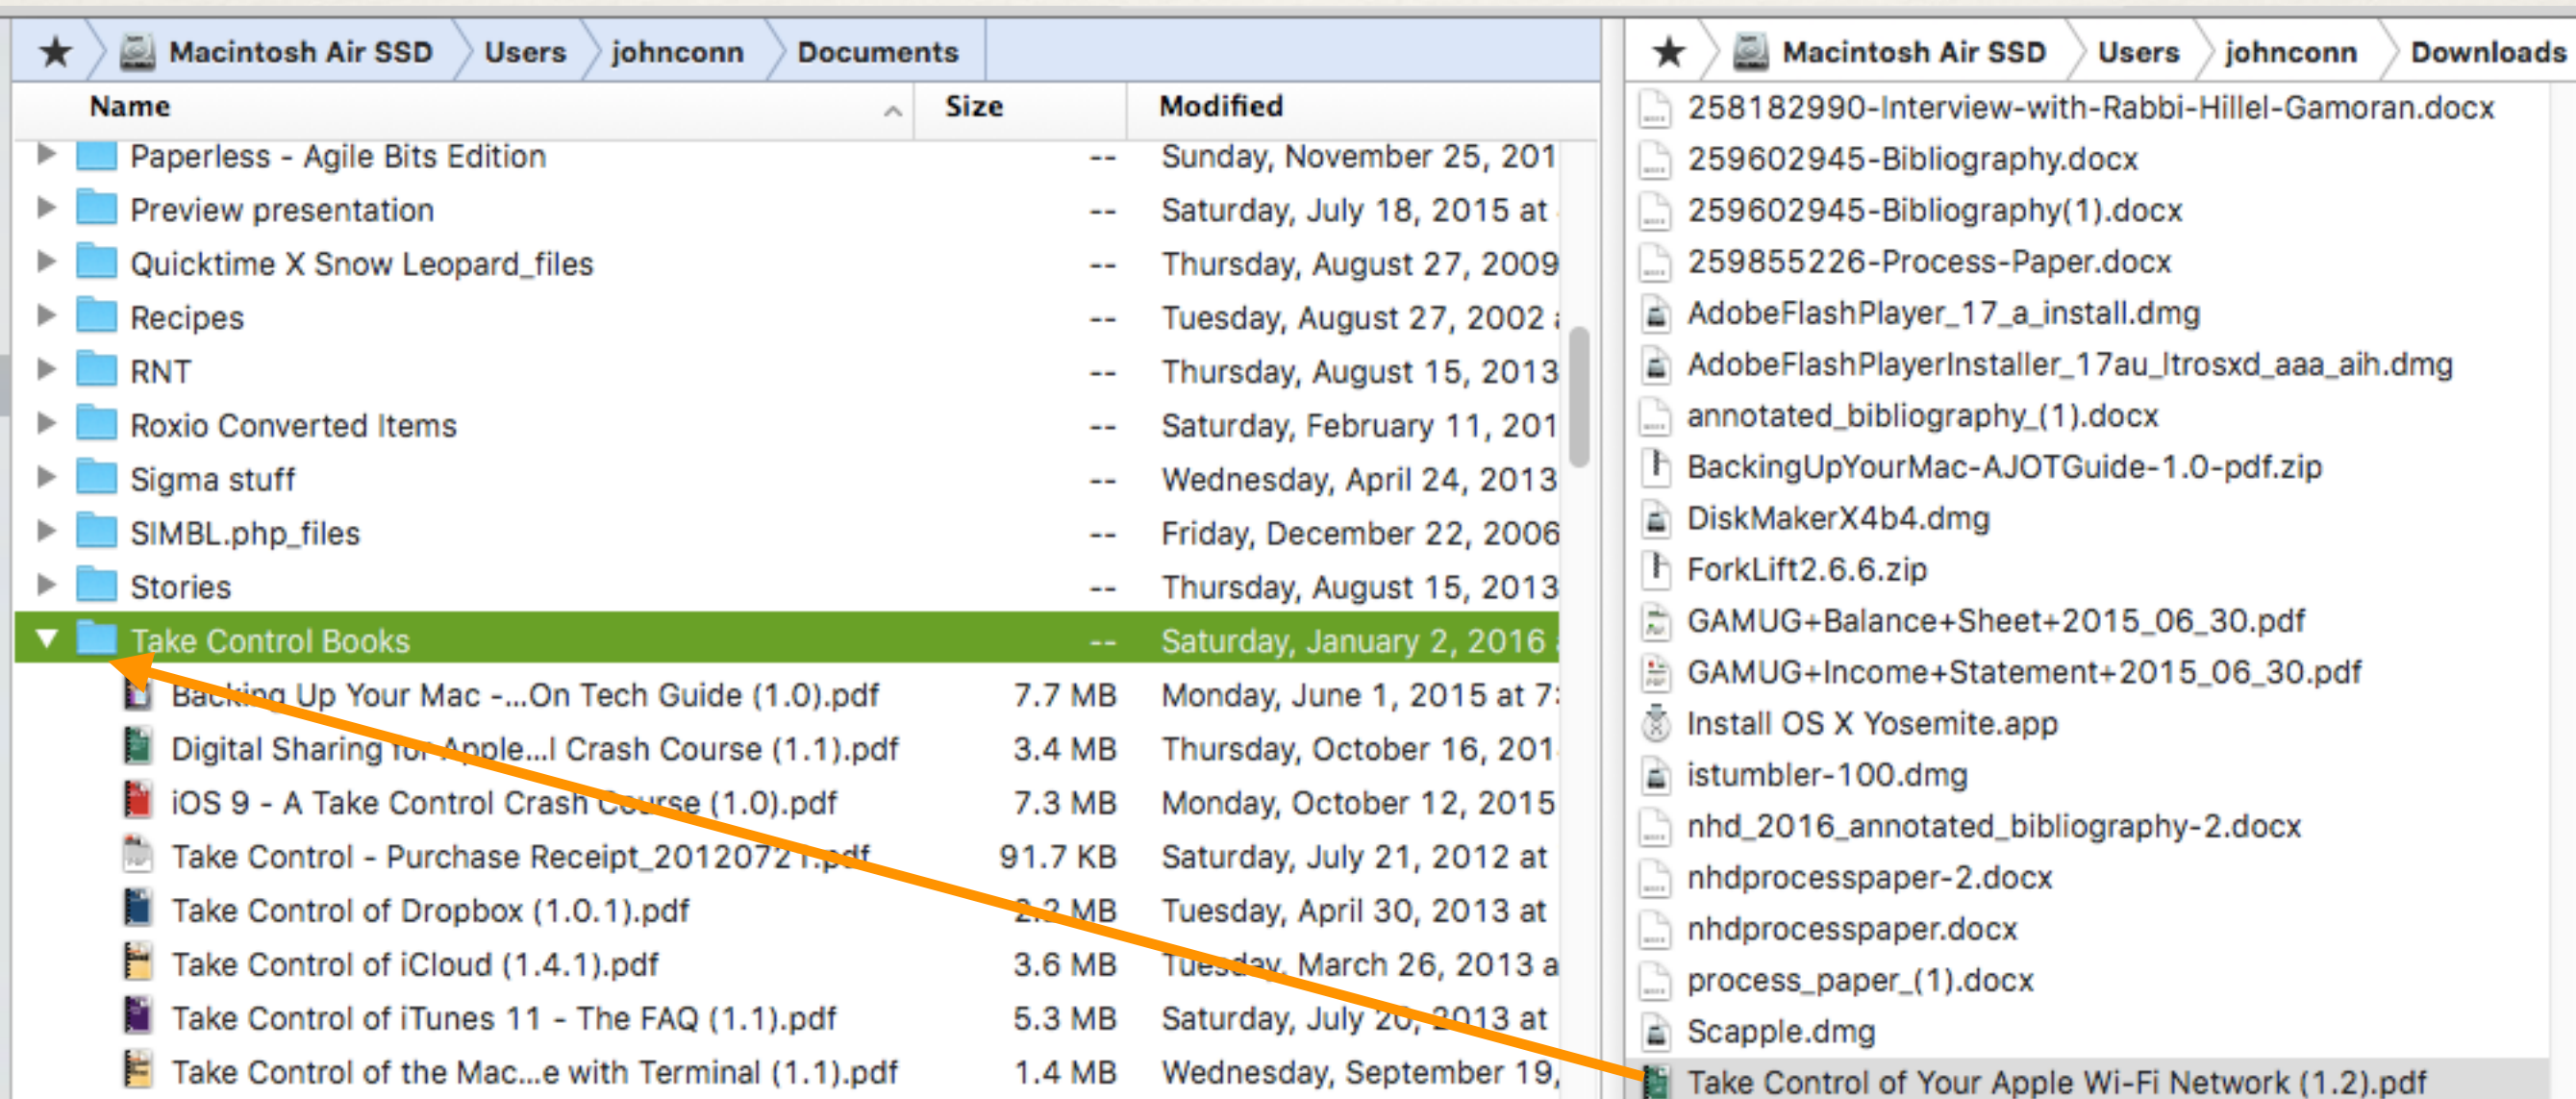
★ Macintosh Air SSD Users johnconn Documents

| Name | Size | Modified |
|---|---|---|
| Paperless - Agile Bits Edition | -- | Sunday, November 25, 201 |
| Preview presentation | -- | Saturday, July 18, 2015 at |
| Quicktime X Snow Leopard_files | -- | Thursday, August 27, 2009 |
| Recipes | -- | Tuesday, August 27, 2002 |
| RNT | -- | Thursday, August 15, 2013 |
| Roxio Converted Items | -- | Saturday, February 11, 201 |
| Sigma stuff | -- | Wednesday, April 24, 2013 |
| SIMBL.php_files | -- | Friday, December 22, 2006 |
| Stories | -- | Thursday, August 15, 2013 |
| Take Control Books | -- | Saturday, January 2, 2016 |
| Backing Up Your Mac -...On Tech Guide (1.0).pdf | 7.7 MB | Monday, June 1, 2015 at 7 |
| Digital Sharing for Apple...l Crash Course (1.1).pdf | 3.4 MB | Thursday, October 16, 201 |
| iOS 9 - A Take Control Crash Course (1.0).pdf | 7.3 MB | Monday, October 12, 2015 |
| Take Control - Purchase Receipt_20120721.pdf | 91.7 KB | Saturday, July 21, 2012 at |
| Take Control of Dropbox (1.0.1).pdf | 2.2 MB | Tuesday, April 30, 2013 at |
| Take Control of iCloud (1.4.1).pdf | 3.6 MB | Tuesday, March 26, 2013 a |
| Take Control of iTunes 11 - The FAQ (1.1).pdf | 5.3 MB | Saturday, July 20, 2013 at |
| Take Control of the Mac...e with Terminal (1.1).pdf | 1.4 MB | Wednesday, September 19, |

★ Macintosh Air SSD Users johnconn Downloads

258182990-Interview-with-Rabbi-Hillel-Gamoran.docx
259602945-Bibliography.docx
259602945-Bibliography(1).docx
259855226-Process-Paper.docx
AdobeFlashPlayer_17_a_install.dmg
AdobeFlashPlayerInstaller_17au_ltrosxd_aaa_aih.dmg
annotated_bibliography_(1).docx
BackingUpYourMac-AJOTGuide-1.0-pdf.zip
DiskMakerX4b4.dmg
ForkLift2.6.6.zip
GAMUG+Balance+Sheet+2015_06_30.pdf
GAMUG+Income+Statement+2015_06_30.pdf
Install OS X Yosemite.app
istumbler-100.dmg
nhd_2016_annotated_bibliography-2.docx
nhdprocesspaper-2.docx
nhdprocesspaper.docx
process_paper_(1).docx
Scapple.dmg
Take Control of Your Apple Wi-Fi Network (1.2).pdf